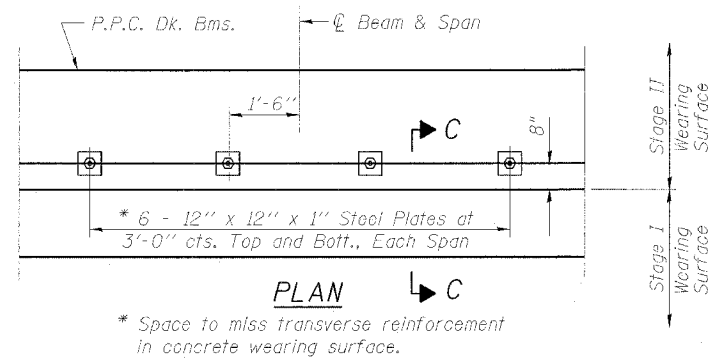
P.P.C. Dk. Bms.

℄ Beam & Span

1'-6"

C

8"

Stage II Wearing Surface

* 6 - 12" x 12" x 1" Steel Plates at 3'-0" cts. Top and Bott., Each Span

Stage I Wearing Surface

PLAN

C

* Space to miss transverse reinforcement in concrete wearing surface.